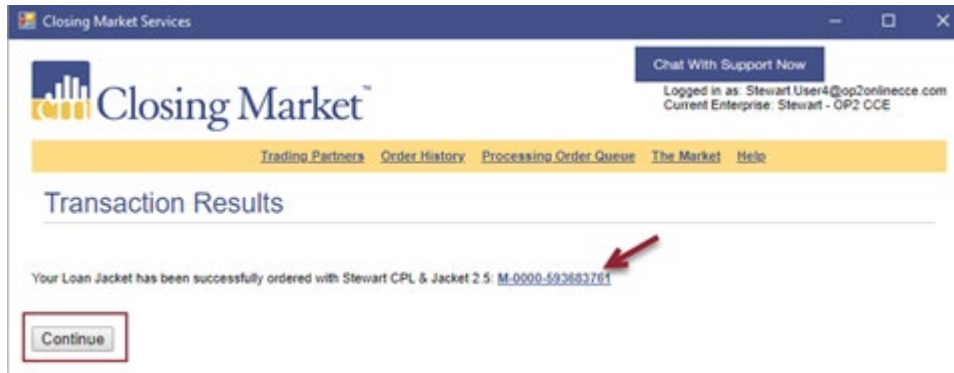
Closing Market Services

Chat With Support Now

Closing Market™

Logged in as: Stewart.User4@op2onlinecce.com
Current Enterprise: Stewart - OP2 CCE

Trading Partners Order History Processing Order Queue The Market Help

Transaction Results

Your Loan Jacket has been successfully ordered with Stewart CPL & Jacket 2.5: M-0000-593683761

Continue